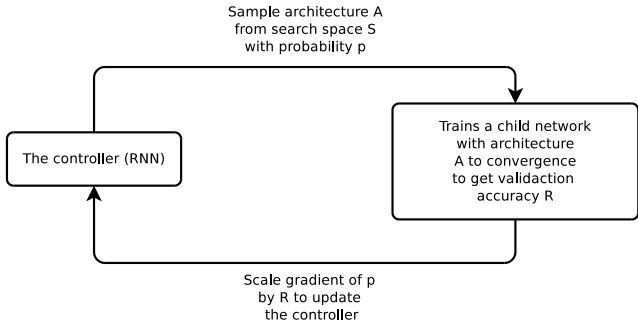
Sample architecture A from search space S with probability p

The controller (RNN)

Trains a child network with architecture A to convergence to get validaction accuracy R

Scale gradient of p by R to update the controller